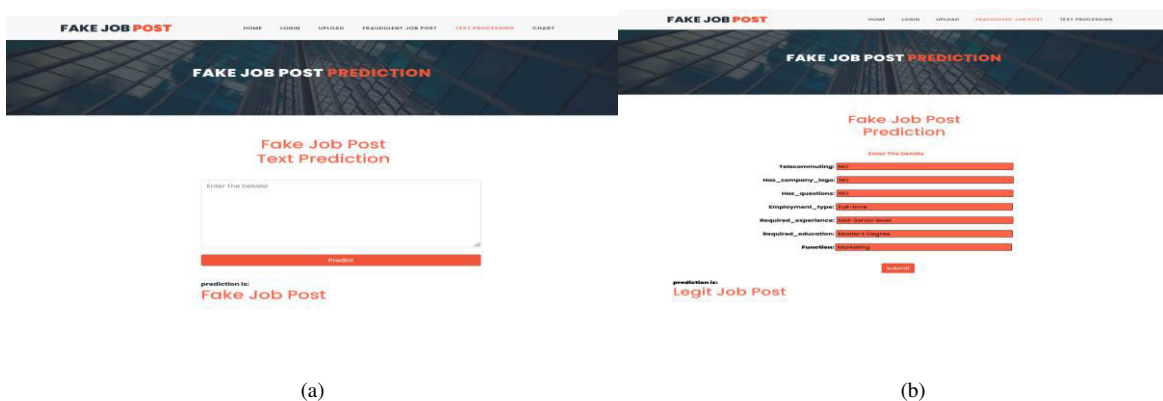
FAKE JOB POST

HOME LOGIN UPLOAD FRAUDULENT JOB POST TEXT PROCESSING CHART

FAKE JOB POST PREDICTION

Fake Job Post
Text Prediction

Enter The Details!

Predict

prediction is:
Fake Job Post

(a)

FAKE JOB POST

HOME LOGIN UPLOAD FRAUDULENT JOB POST TEXT PROCESSING

FAKE JOB POST PREDICTION

Fake Job Post
Prediction

Enter The Details

Telecommuting: NO

Has_company_logo: NO

Has_questions: NO

Employment_type: Full-time

Required_experience: Mid-Senior level

Required_education: Master's Degree

Function: Marketing

Submit

prediction is:
Legit Job Post

(b)